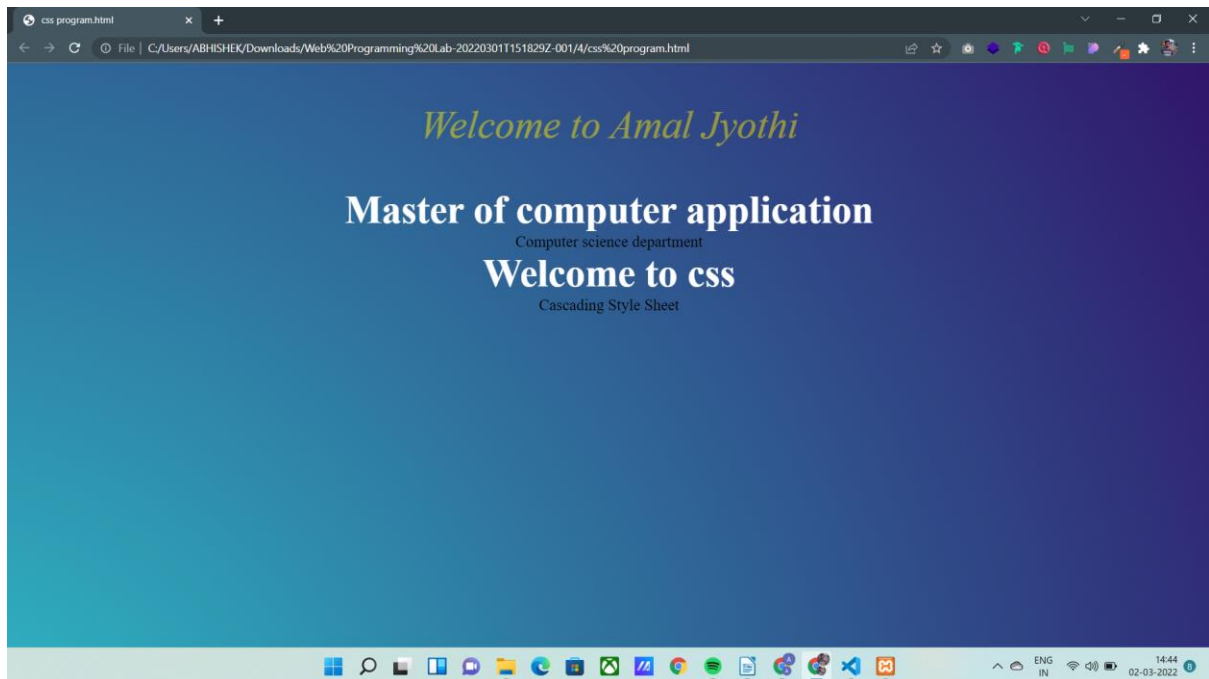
css program.html

File | C:/Users/ABHISHEK/Downloads/Web%20Programming%20Lab-20220301T151829Z-001/4/css%20program.html

Welcome to Amal Jyothi

Master of computer application

Computer science department

Welcome to css

Cascading Style Sheet

ENG IN

14:44
02-03-2022